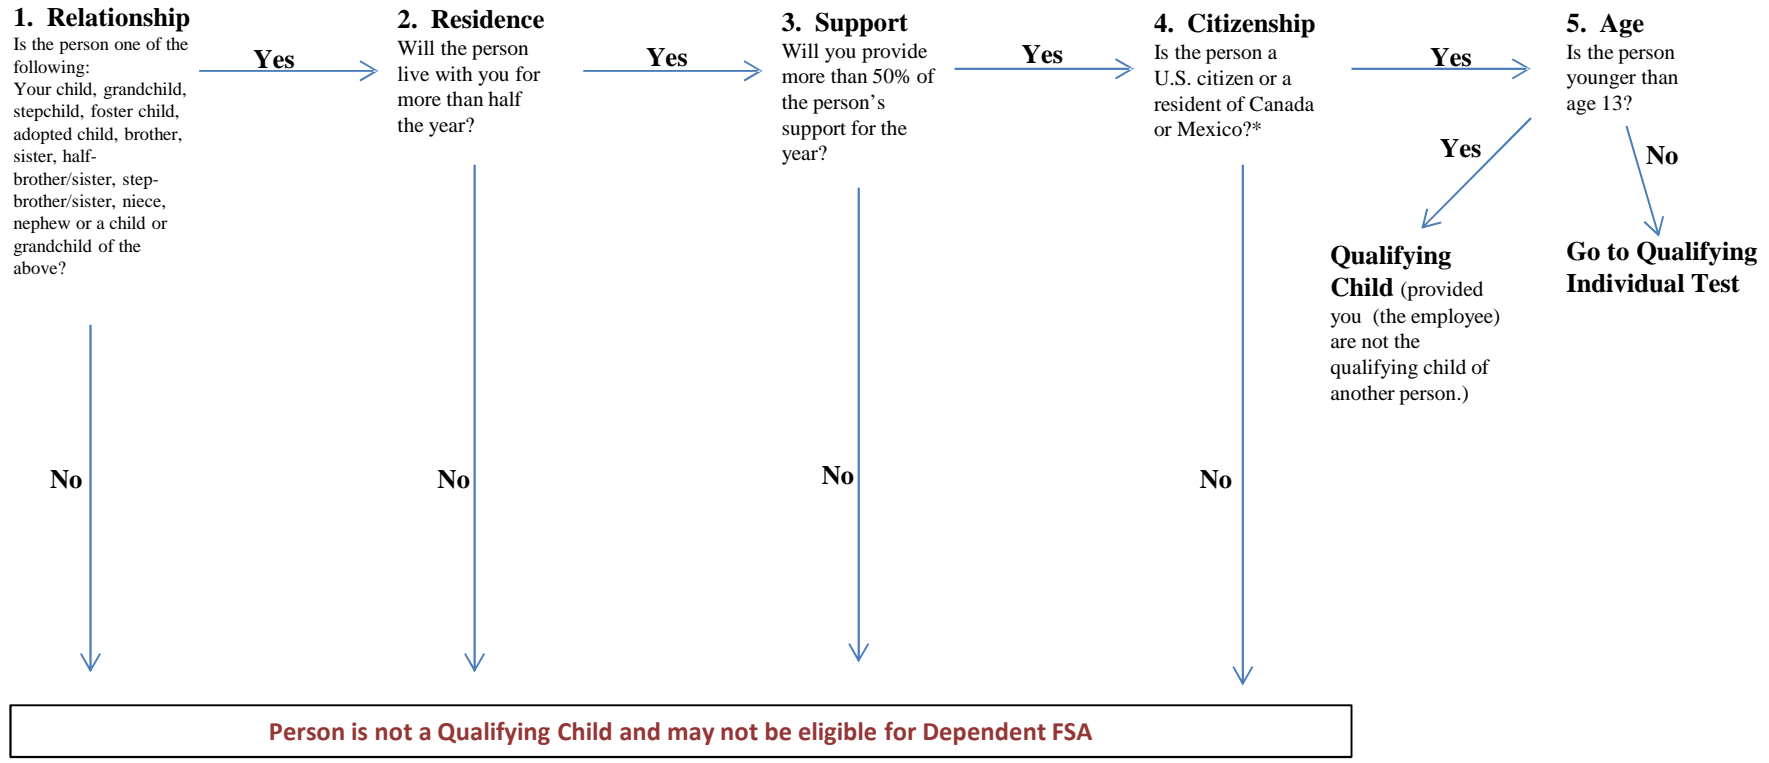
1. Relationship
Is the person one of the following:
Your child, grandchild, stepchild, foster child, adopted child, brother, sister, half-brother/sister, step-brother/sister, niece, nephew or a child or grandchild of the above?

Yes

2. Residence
Will the person live with you for more than half the year?

Yes

3. Support
Will you provide more than 50% of the person's support for the year?

Yes

4. Citizenship
Is the person a U.S. citizen or a resident of Canada or Mexico?*

Yes

5. Age
Is the person younger than age 13?

Yes

No

Qualifying Child (provided you (the employee) are not the qualifying child of another person.)

Go to Qualifying Individual Test

No

No

No

No

Person is not a Qualifying Child and may not be eligible for Dependent FSA